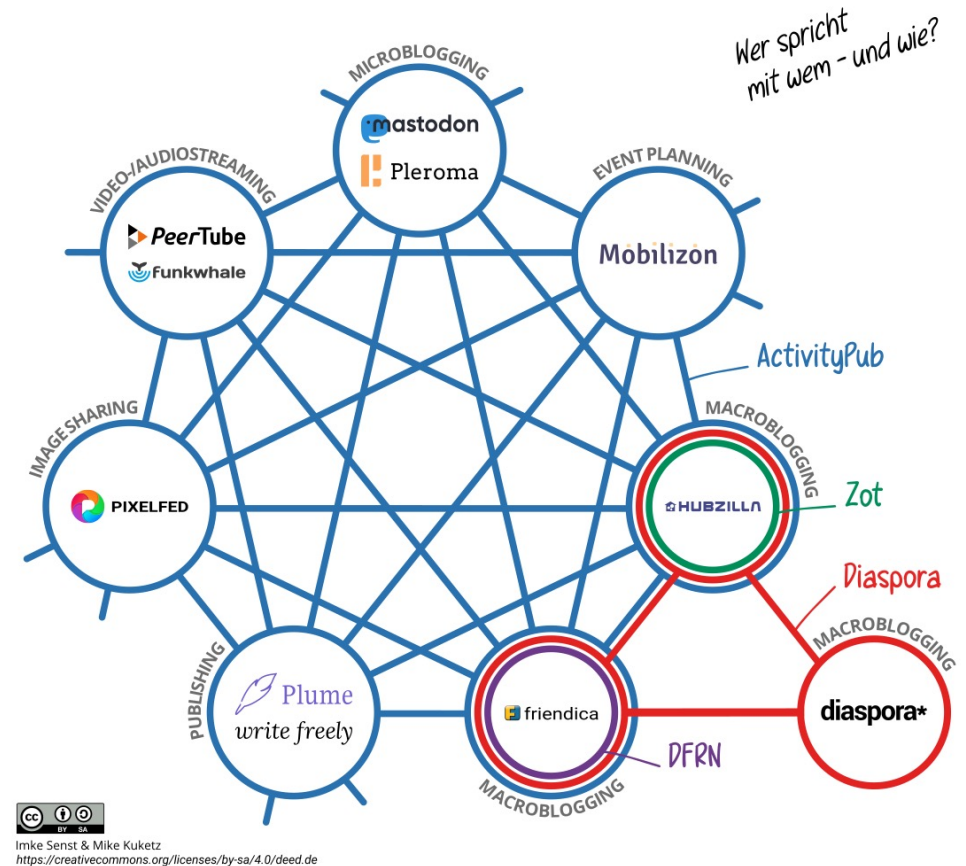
Wer spricht mit wem - und wie?

MICROBLOGGING
mastodon
Pleroma

VIDEO-/AUDIOSTREAMING
PeerTube
Funkwhale

EVENT PLANNING
Mobilizon

ActivityPub

IMAGE SHARING
PIXELFED

MACROBLOGGING
HUBZILLA
Zot

Diaspora

MACROBLOGGING
diaspora*

PUBLISHING
Plume
write freely

friendica
DFRN
MACROBLOGGING

cc BY SA
Imke Senst & Mike Kuketz
https://creativecommons.org/licenses/by-sa/4.0/deed.de